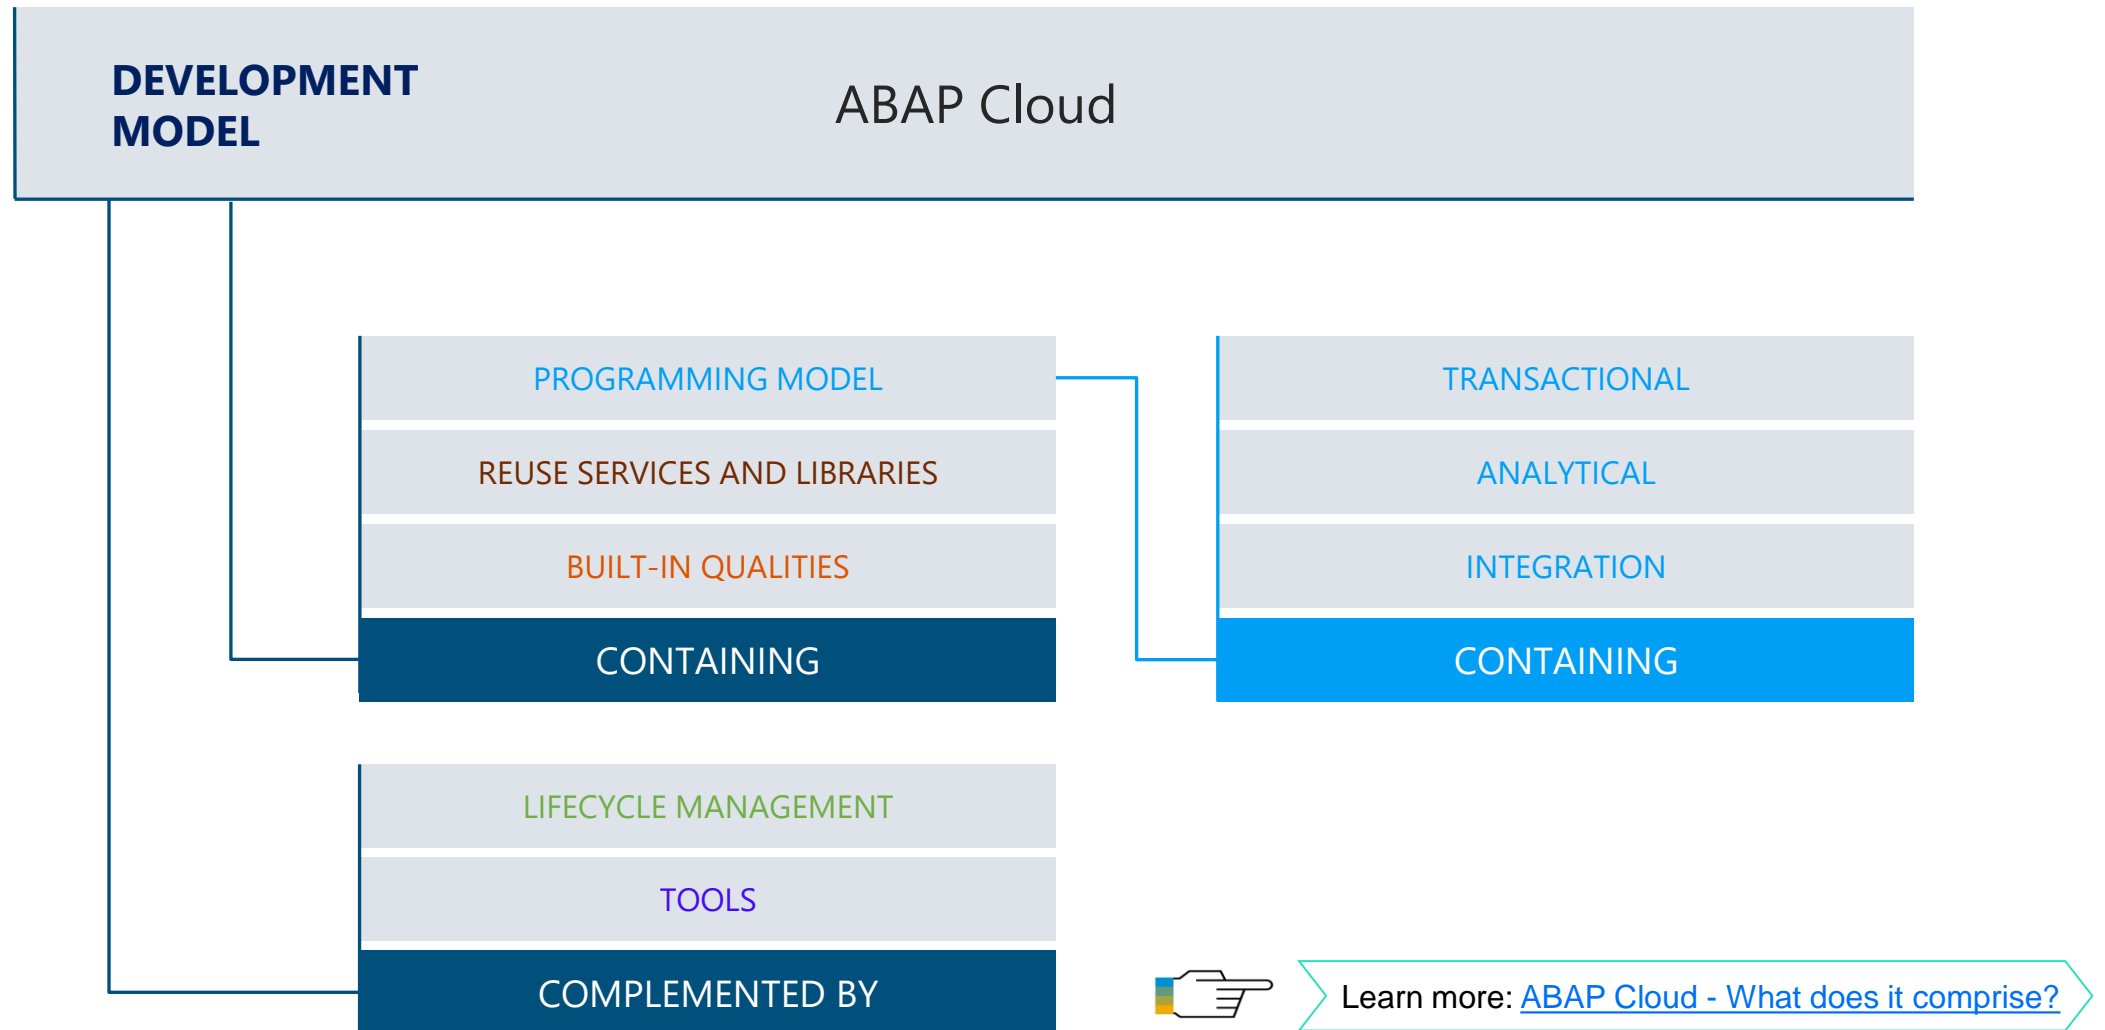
DEVELOPMENT MODEL

ABAP Cloud

PROGRAMMING MODEL

REUSE SERVICES AND LIBRARIES

BUILT-IN QUALITIES

CONTAINING

TRANSACTIONAL

ANALYTICAL

INTEGRATION

CONTAINING

LIFECYCLE MANAGEMENT

TOOLS

COMPLEMENTED BY

Learn more: ABAP Cloud - What does it comprise?